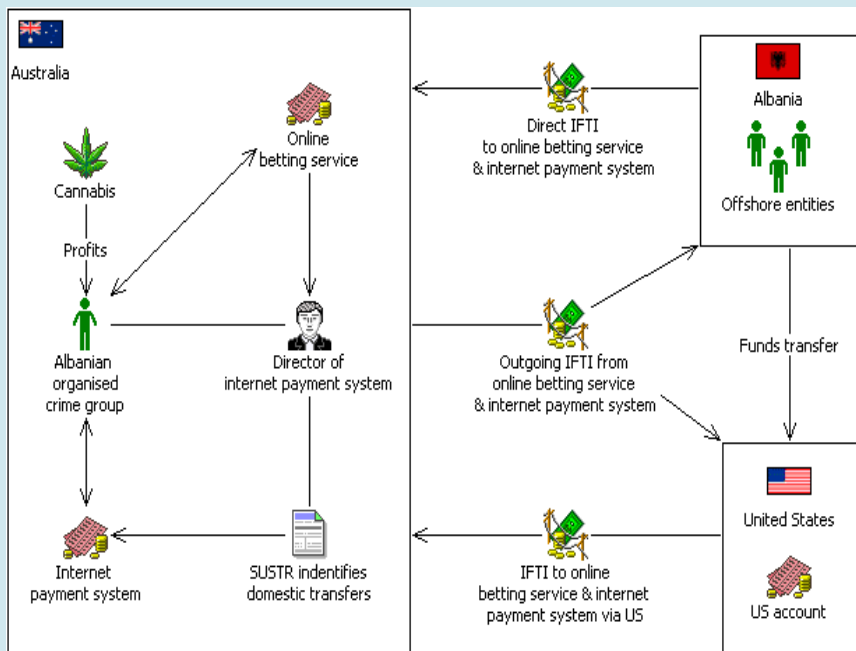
Australia

Online betting service

Cannabis

Profits

Albanian organised crime group

Director of internet payment system

Internet payment system

SUSTR indentifies domestic transfers

Direct IFTI to online betting service & internet payment system

Outgoing IFTI from online betting service & internet payment system

IFTI to online betting service & internet payment system via US

Albania

Offshore entities

Funds transfer

United States

US account